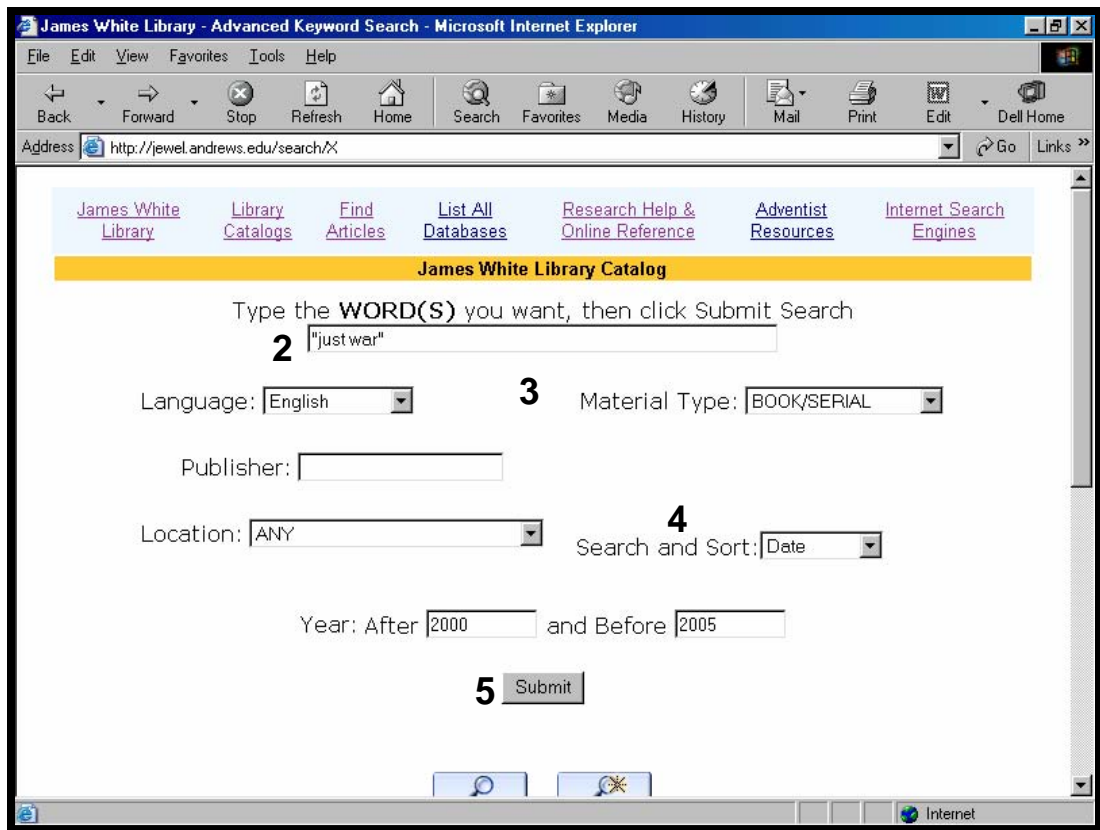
James White Library - Advanced Keyword Search - Microsoft Internet Explorer

File Edit View Favorites Tools Help

Back Forward Stop Refresh Home Search Favorites Media History Mail Print Edit Dell Home

Address http://jewel.andrews.edu/search/X Go Links »

James White Library | Library Catalogs | Find Articles | List All Databases | Research Help & Online Reference | Adventist Resources | Internet Search Engines

James White Library Catalog

Type the WORD(S) you want, then click Submit Search

2 "just war"

Language: English

3

Material Type: BOOK/SERIAL

Publisher:

Location: ANY

4

Search and Sort: Date

Year: After 2000 and Before 2005

5 Submit

Internet